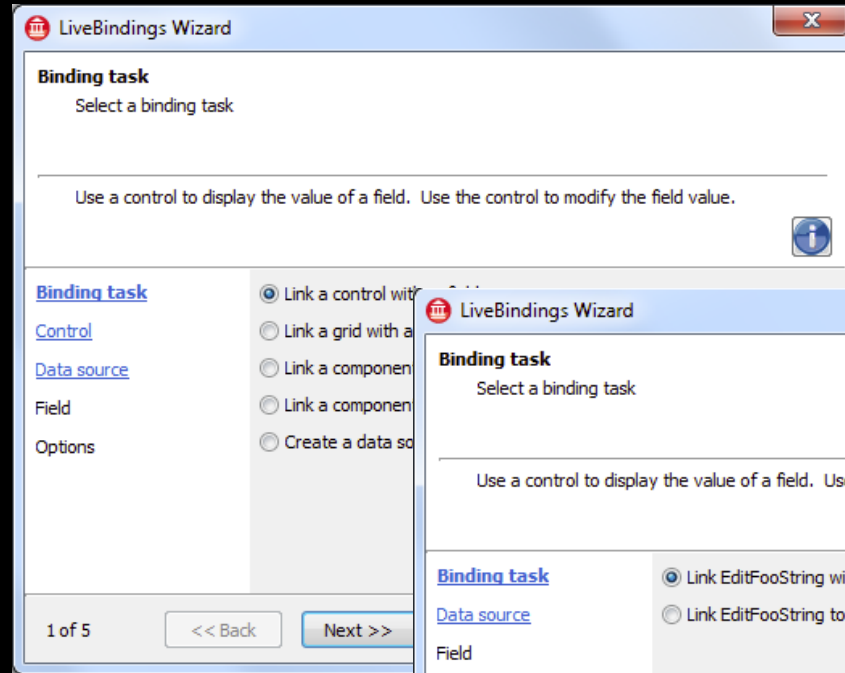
LiveBindings Wizard

Binding task

Select a binding task

Use a control to display the value of a field. Use the control to modify the field value.

Binding task
Control
Data source
Field
Options

Link a control wit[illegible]
Link a grid with a
Link a component
Link a component
Create a data so

1 of 5
<< Back
Next >>

LiveBindings Wizard

Binding task

Select a binding task

Use a control to display the value of a field. Us

Binding task
Data source
Field

Link EditFooString wi
Link EditFooString to